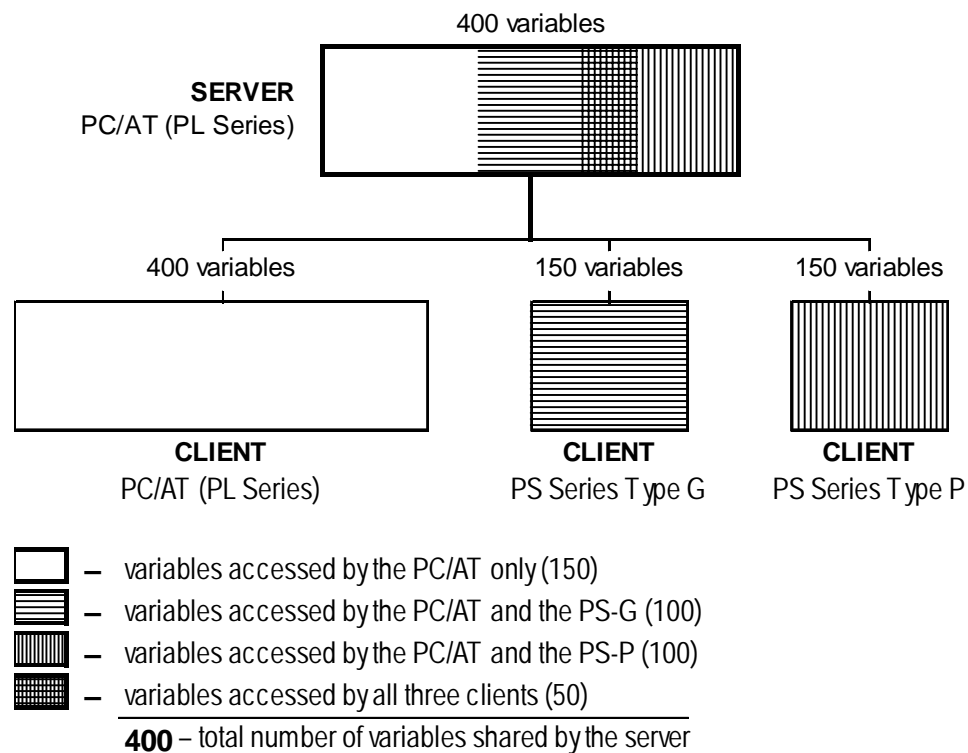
400 variables

SERVER
PC/AT (PL Series)

400 variables

150 variables

150 variables

CLIENT
PC/AT (PL Series)

CLIENT
PS Series Type G

CLIENT
PS Series Type P

– variables accessed by the PC/AT only (150)
– variables accessed by the PC/AT and the PS-G (100)
– variables accessed by the PC/AT and the PS-P (100)
– variables accessed by all three clients (50)

400 – total number of variables shared by the server